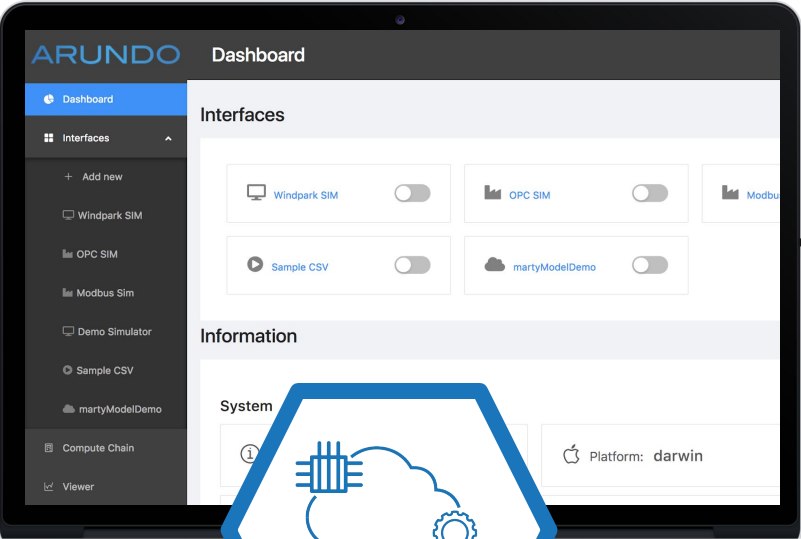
ARUNDO

Dashboard

Dashboard
Interfaces
+ Add new
Windpark SIM
OPC SIM
Modbus Sim
Demo Simulator
Sample CSV
martyModelDemo
Compute Chain
Viewer

Interfaces

Windpark SIM
OPC SIM
Modbu
Sample CSV
martyModelDemo

Information

System

Platform: darwin